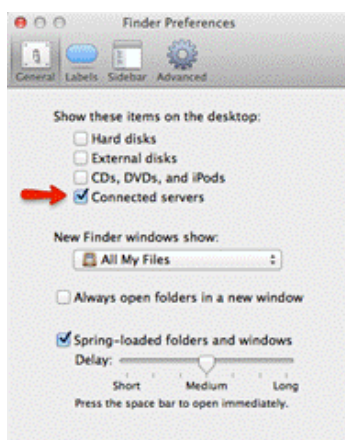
Finder Preferences

General Labels Sidebar Advanced

Show these items on the desktop:

Hard disks

External disks

CDs, DVDs, and iPods

Connected servers

New Finder windows show:

All My Files

Always open folders in a new window

Spring-loaded folders and windows

Delay:

Short Medium Long

Press the space bar to open immediately.